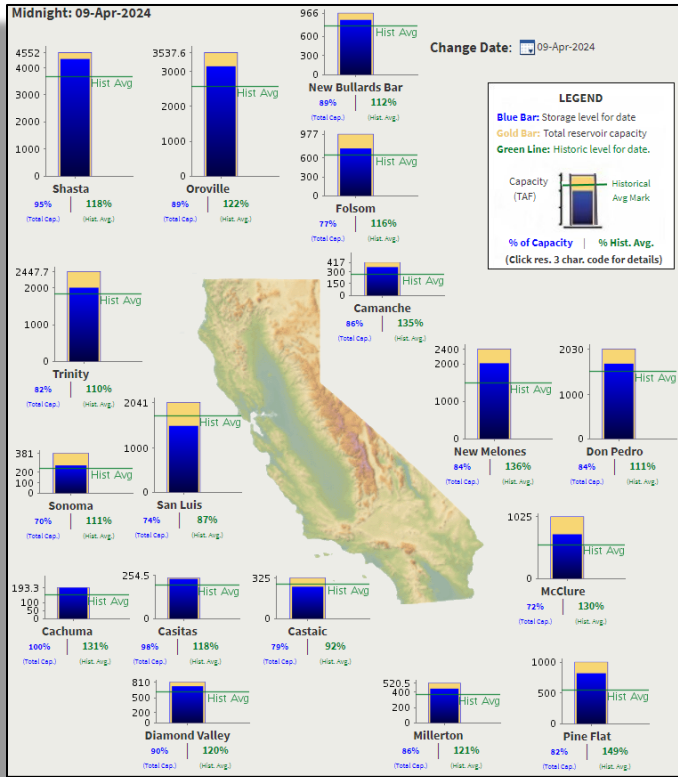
Midnight: 09-Apr-2024

Change Date: 09-Apr-2024

LEGEND
Blue Bar: Storage level for date
Gold Bar: Total reservoir capacity
Green Line: Historic level for date.
Capacity (TAF)
Historical Avg Mark
% of Capacity | % Hist. Avg.
(Click res. 3 char. code for details)

4552
4000
3000
2000
1000
0
Hist Avg
Shasta
95% (Total Cap.) | 118% (Hist. Avg.)

3537.6
3000
2000
1000
0
Hist Avg
Oroville
89% (Total Cap.) | 122% (Hist. Avg.)

966
600
300
0
Hist Avg
New Bullards Bar
89% (Total Cap.) | 112% (Hist. Avg.)

977
600
300
0
Hist Avg
Folsom
77% (Total Cap.) | 116% (Hist. Avg.)

417
300
150
0
Hist Avg
Camanche
86% (Total Cap.) | 135% (Hist. Avg.)

2447.7
2000
1000
0
Hist Avg
Trinity
82% (Total Cap.) | 110% (Hist. Avg.)

2400
2000
1000
0
Hist Avg
New Melones
84% (Total Cap.) | 136% (Hist. Avg.)

2030
1000
0
Hist Avg
Don Pedro
84% (Total Cap.) | 111% (Hist. Avg.)

381
200
100
0
Hist Avg
Sonoma
70% (Total Cap.) | 111% (Hist. Avg.)

2041
1000
0
Hist Avg
San Luis
74% (Total Cap.) | 87% (Hist. Avg.)

1025
0
Hist Avg
McClure
72% (Total Cap.) | 130% (Hist. Avg.)

193.3
50
0
Hist Avg
Cachuma
100% (Total Cap.) | 131% (Hist. Avg.)

254.5
0
Hist Avg
Casitas
98% (Total Cap.) | 118% (Hist. Avg.)

325
0
Hist Avg
Castaic
79% (Total Cap.) | 92% (Hist. Avg.)

810
400
0
Hist Avg
Diamond Valley
90% (Total Cap.) | 120% (Hist. Avg.)

520.5
400
200
0
Hist Avg
Millerton
86% (Total Cap.) | 121% (Hist. Avg.)

1000
500
0
Hist Avg
Pine Flat
82% (Total Cap.) | 149% (Hist. Avg.)